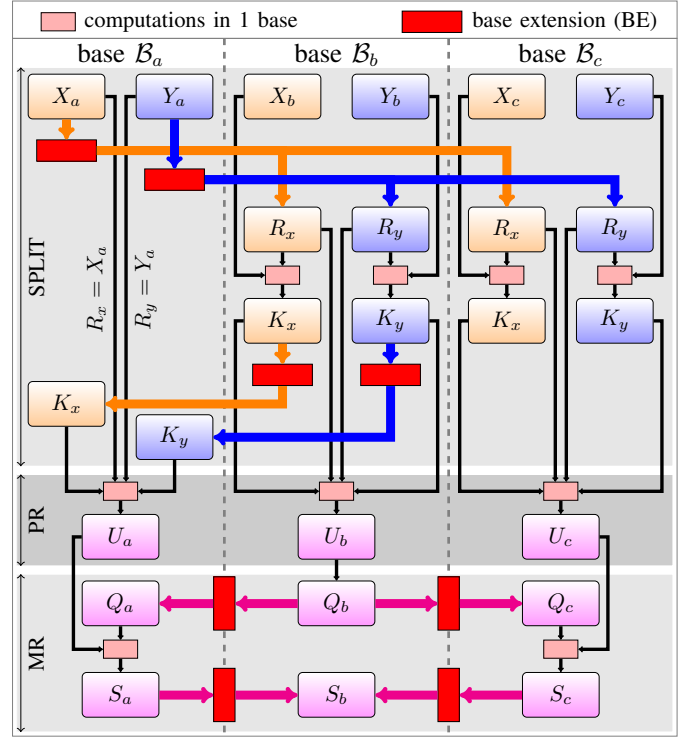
computations in 1 base
base extension (BE)

base $\mathcal{B}_a$
base $\mathcal{B}_b$
base $\mathcal{B}_c$

SPLIT

$X_a$
$Y_a$
$X_b$
$Y_b$
$X_c$
$Y_c$

$R_x = X_a$
$R_y = Y_a$

$R_x$
$R_y$
$R_x$
$R_y$

$K_x$
$K_y$
$K_x$
$K_y$

$K_x$
$K_y$

PR

$U_a$
$U_b$
$U_c$

MR

$Q_a$
$Q_b$
$Q_c$

$S_a$
$S_b$
$S_c$